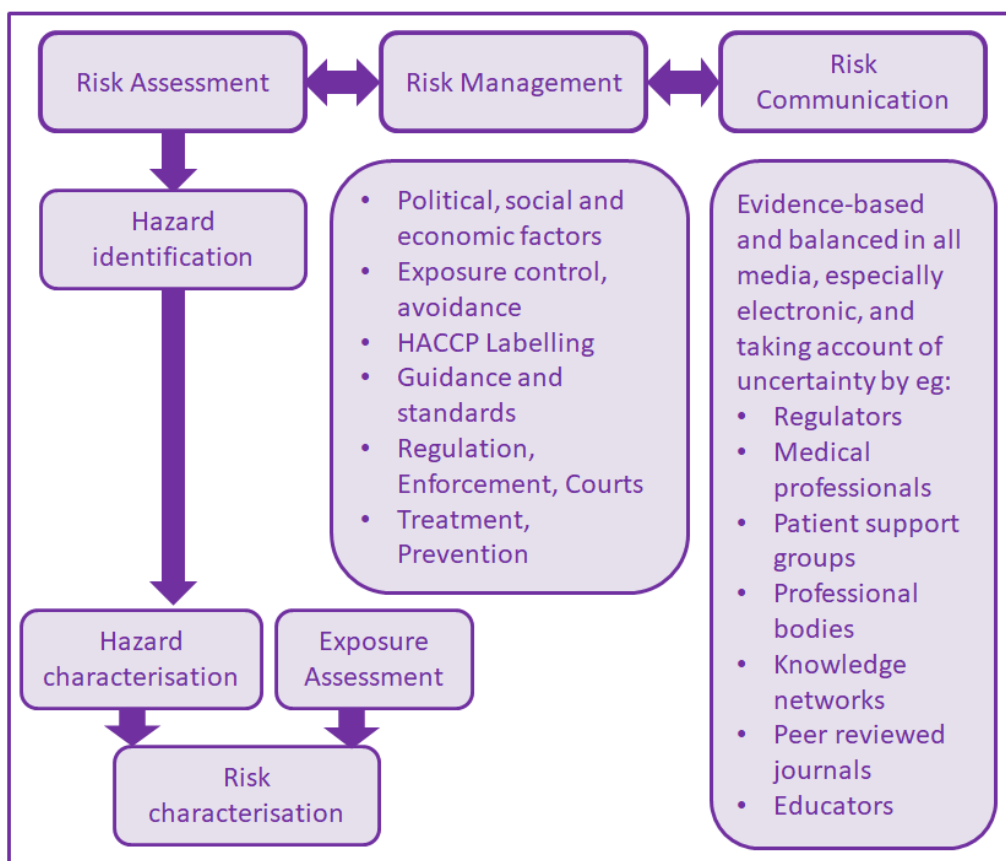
Risk Assessment

Risk Management

Risk Communication

Hazard identification

- Political, social and economic factors
- Exposure control, avoidance
- HACCP Labelling
- Guidance and standards
- Regulation, Enforcement, Courts
- Treatment, Prevention

Evidence-based and balanced in all media, especially electronic, and taking account of uncertainty by eg:
- Regulators
- Medical professionals
- Patient support groups
- Professional bodies
- Knowledge networks
- Peer reviewed journals
- Educators

Hazard characterisation

Exposure Assessment

Risk characterisation